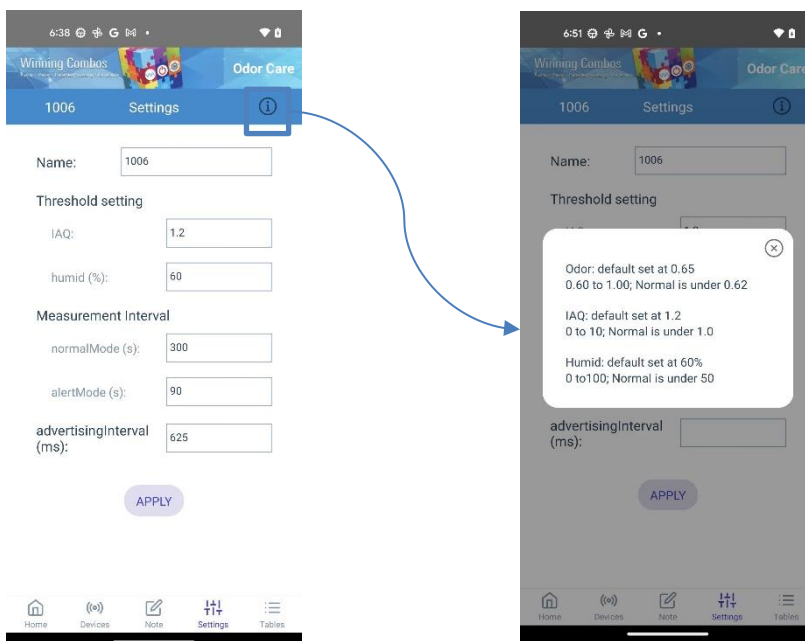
6:38 G

Winning Combos

Odor Care

1006 Settings

Name: 1006

Threshold setting

IAQ: 1.2

humid (%): 60

Measurement Interval

normalMode (s): 300

alertMode (s): 90

advertisingInterval (ms): 625

APPLY

Home Devices Note Settings Tables

6:51 G

Winning Combos

Odor Care

1006 Settings

Name: 1006

Threshold setting

Odor: default set at 0.65
0.60 to 1.00; Normal is under 0.62

IAQ: default set at 1.2
0 to 10; Normal is under 1.0

Humid: default set at 60%
0 to100; Normal is under 50

advertisingInterval (ms):

APPLY

Home Devices Note Settings Tables